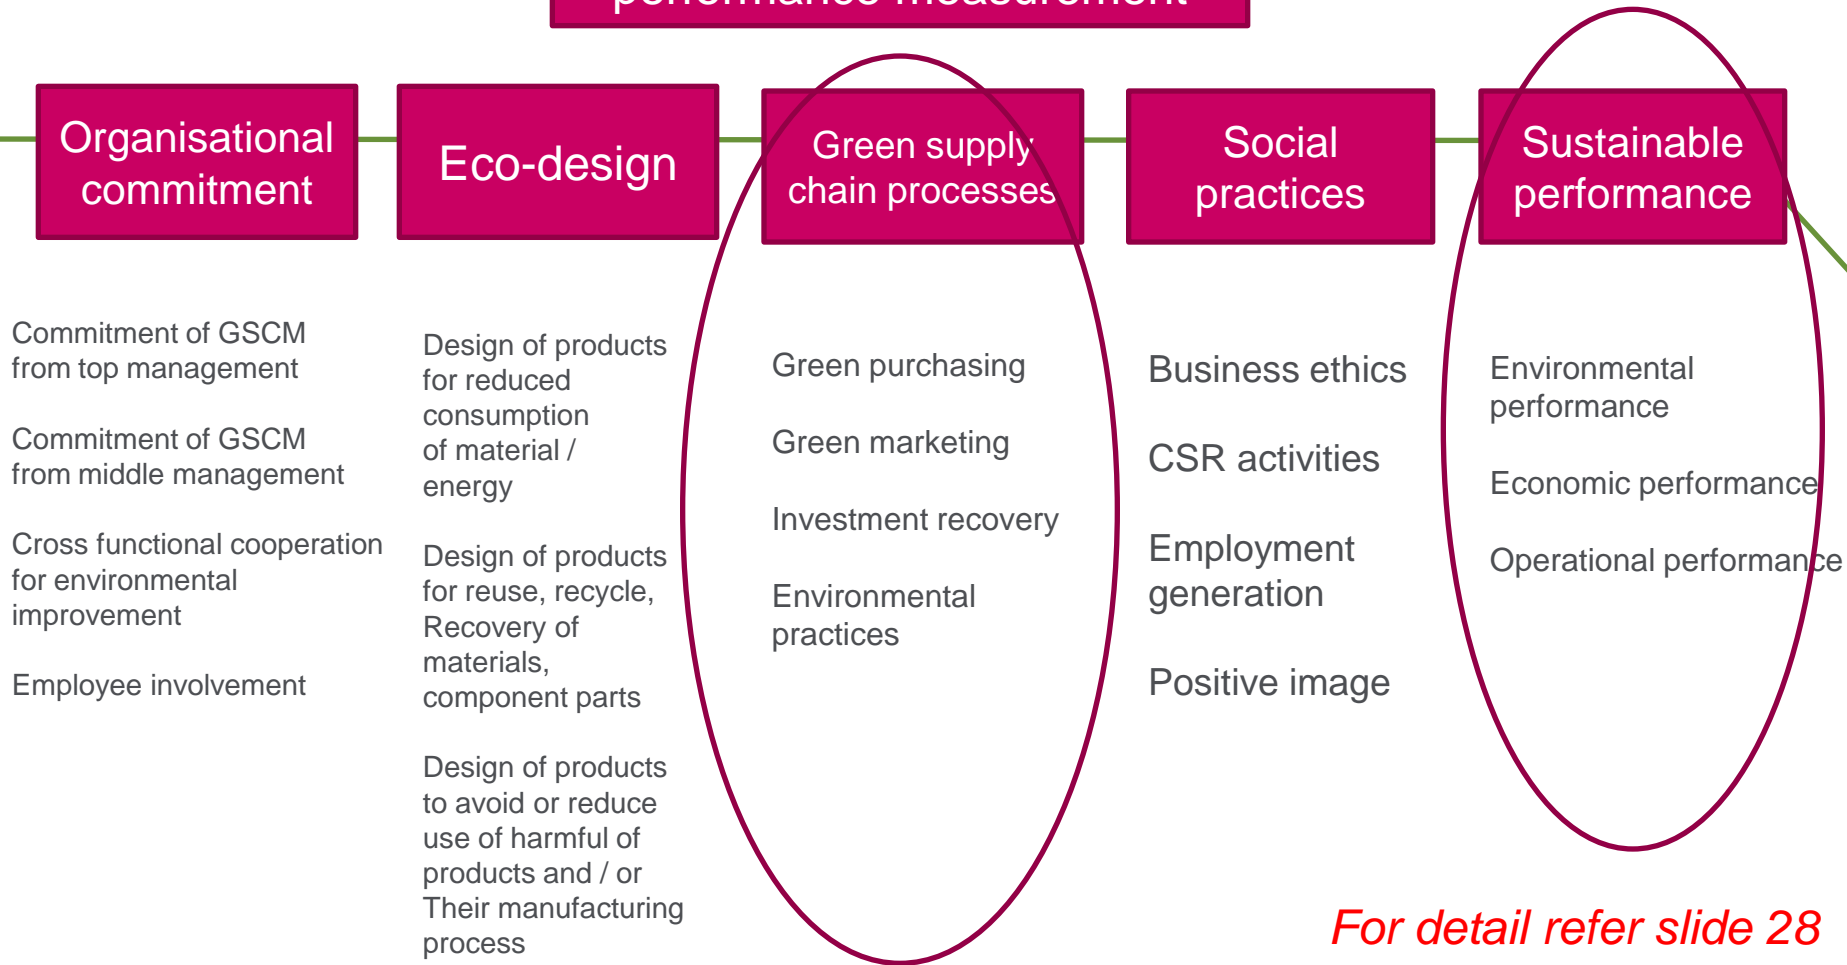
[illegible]

Organisational commitment

Eco-design

Green supply chain processes

Social practices

Sustainable performance

Commitment of GSCM from top management

Commitment of GSCM from middle management

Cross functional cooperation for environmental improvement

Employee involvement

Design of products for reduced consumption of material / energy

Design of products for reuse, recycle, Recovery of materials, component parts

Design of products to avoid or reduce use of harmful of products and / or Their manufacturing process

Green purchasing

Green marketing

Investment recovery

Environmental practices

Business ethics

CSR activities

Employment generation

Positive image

Environmental performance

Economic performance

Operational performance

For detail refer slide 28